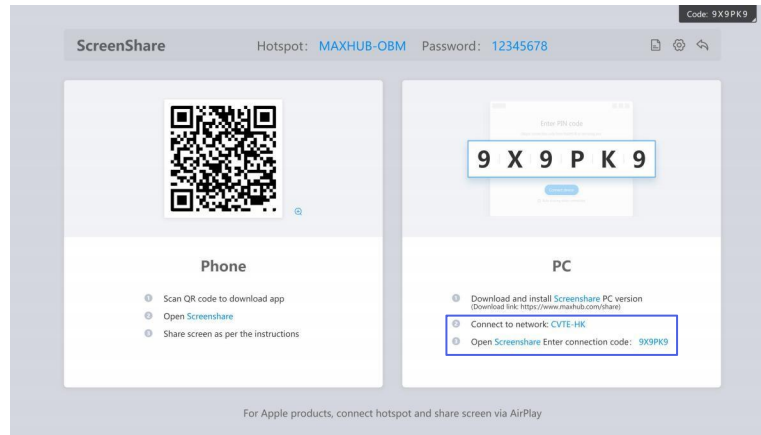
Code: 9X9PK9

ScreenShare Hotspot: MAXHUB-OBM Password: 12345678

Enter PIN code

9 X 9 P K 9

Phone

1 Scan QR code to download app
2 Open Screenshare
3 Share screen as per the instructions

PC

1 Download and install Screenshare PC version
(Download link: https://www.maxhub.com/share)
2 Connect to network: CVTE-HK
3 Open Screenshare Enter connection code: 9X9PK9

For Apple products, connect hotspot and share screen via AirPlay